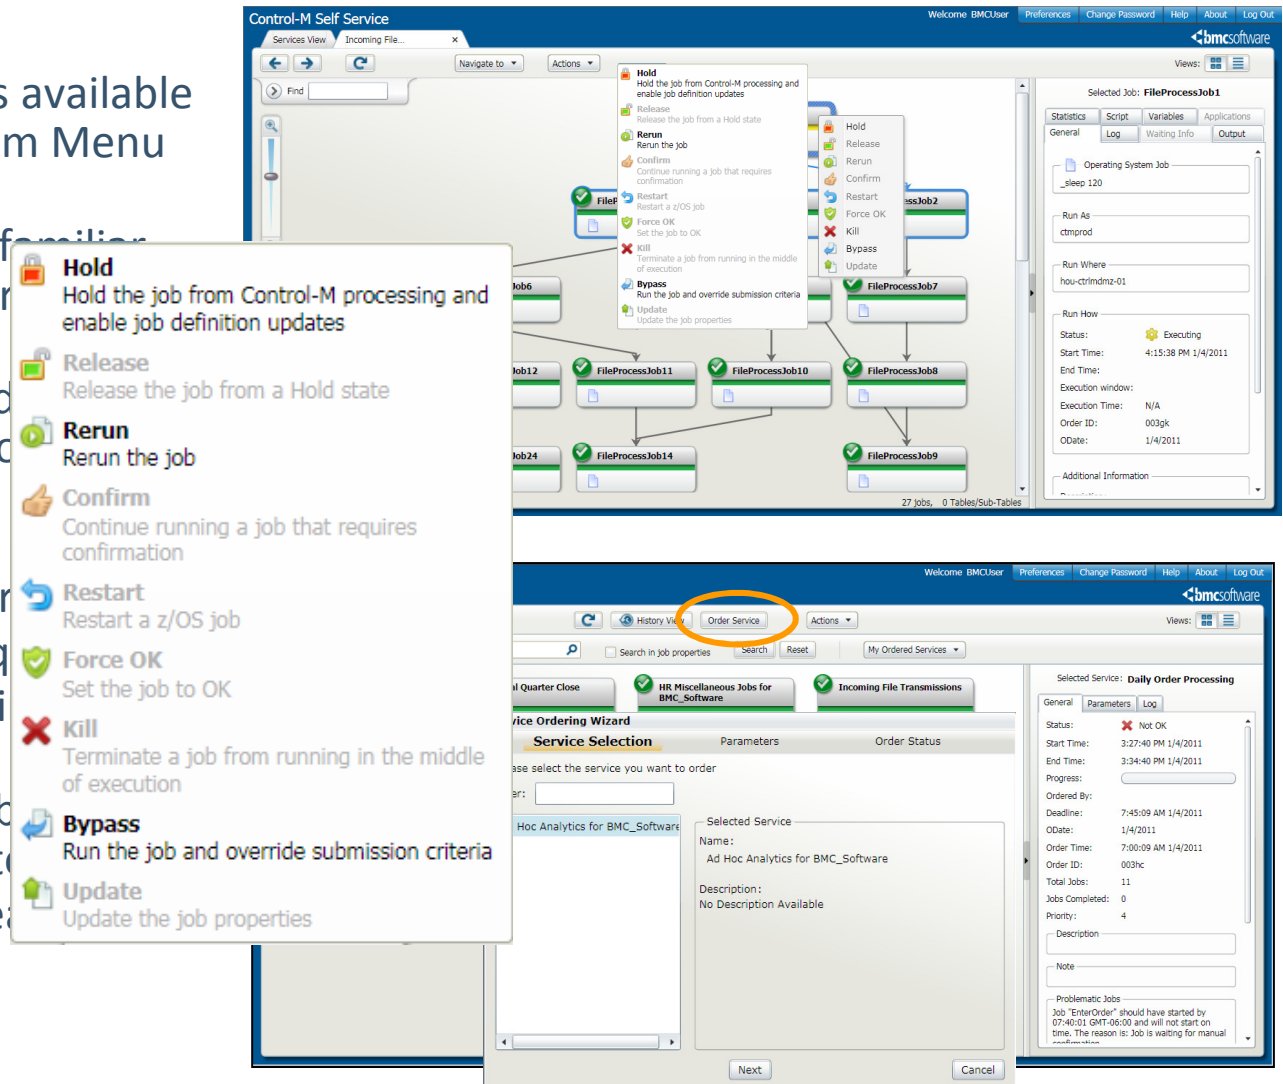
s available
m Menu

Control-M Self Service
Welcome BMCUser Preferences Change Password Help About Log Out
Services View Incoming File...
bmcsoftware
Navigate to Actions
Find
Views:
Selected Job: FileProcessJob1
Statistics Script Variables Applications
General Log Waiting Info Output
Operating System Job
_sleep 120
Run As
ctmprod
Run Where
hou-ctrlmdmz-01
Run How
Status: Executing
Start Time: 4:15:38 PM 1/4/2011
End Time:
Execution window:
Execution Time: N/A
Order ID: 003gk
ODate: 1/4/2011
Additional Information

Hold
Hold the job from Control-M processing and enable job definition updates
Release
Release the job from a Hold state
Rerun
Rerun the job
Confirm
Continue running a job that requires confirmation
Restart
Restart a z/OS job
Force OK
Set the job to OK
Kill
Terminate a job from running in the middle of execution
Bypass
Run the job and override submission criteria
Update
Update the job properties

Hold
Release
Rerun
Confirm
Restart
Force OK
Kill
Bypass
Update

FileP
essJob2
Job6
FileProcessJob7
Job12
FileProcessJob11
FileProcessJob10
FileProcessJob8
Job24
FileProcessJob14
FileProcessJob9
27 Jobs, 0 Tables/Sub-Tables

Hold
Hold the job from Control-M processing and enable job definition updates
Release
Release the job from a Hold state
Rerun
Rerun the job
Confirm
Continue running a job that requires confirmation
Restart
Restart a z/OS job
Force OK
Set the job to OK
Kill
Terminate a job from running in the middle of execution
Bypass
Run the job and override submission criteria
Update
Update the job properties

Welcome BMCUser Preferences Change Password Help About Log Out
bmcsoftware
History View Order Service Actions
Views:
Search in job properties Search Reset My Ordered Services
l Quarter Close
HR Miscellaneous Jobs for BMC_Software
Incoming File Transmissions
vice Ordering Wizard
Service Selection Parameters Order Status
ase select the service you want to order
er:
Hoc Analytics for BMC_Software
Selected Service
Name:
Ad Hoc Analytics for BMC_Software
Description:
No Description Available
Next Cancel
Selected Service: Daily Order Processing
General Parameters Log
Status: Not OK
Start Time: 3:27:40 PM 1/4/2011
End Time: 3:34:40 PM 1/4/2011
Progress:
Ordered By:
Deadline: 7:45:09 AM 1/4/2011
ODate: 1/4/2011
Order Time: 7:00:09 AM 1/4/2011
Order ID: 003hc
Total Jobs: 11
Jobs Completed: 0
Priority: 4
Description
Note
Problematic Jobs
Job "EnterOrder" should have started by 07:40:01 GMT-06:00 and will not start on time. The reason is: Job is waiting for manual